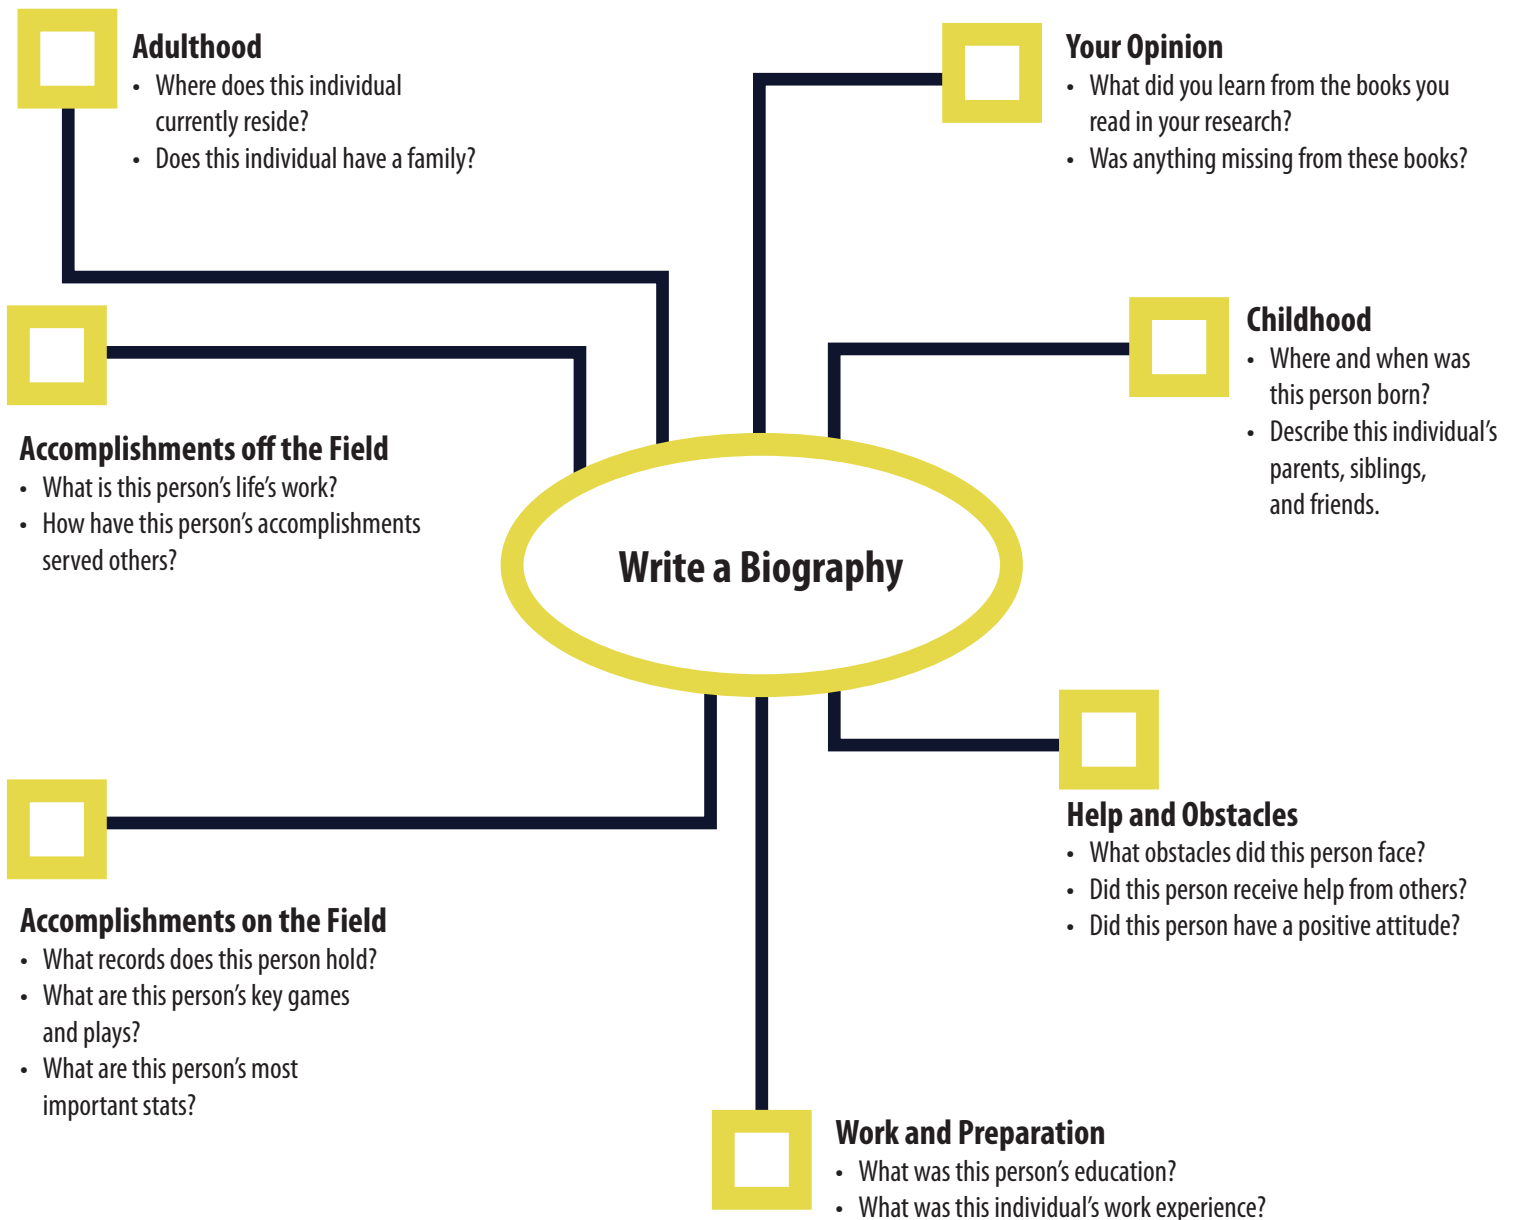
Adulthood
• Where does this individual currently reside?
• Does this individual have a family?

Your Opinion
• What did you learn from the books you read in your research?
• Was anything missing from these books?

Childhood
• Where and when was this person born?
• Describe this individual's parents, siblings, and friends.

Accomplishments off the Field
• What is this person's life's work?
• How have this person's accomplishments served others?

Write a Biography

Help and Obstacles
• What obstacles did this person face?
• Did this person receive help from others?
• Did this person have a positive attitude?

Accomplishments on the Field
• What records does this person hold?
• What are this person's key games and plays?
• What are this person's most important stats?

Work and Preparation
• What was this person's education?
• What was this individual's work experience?